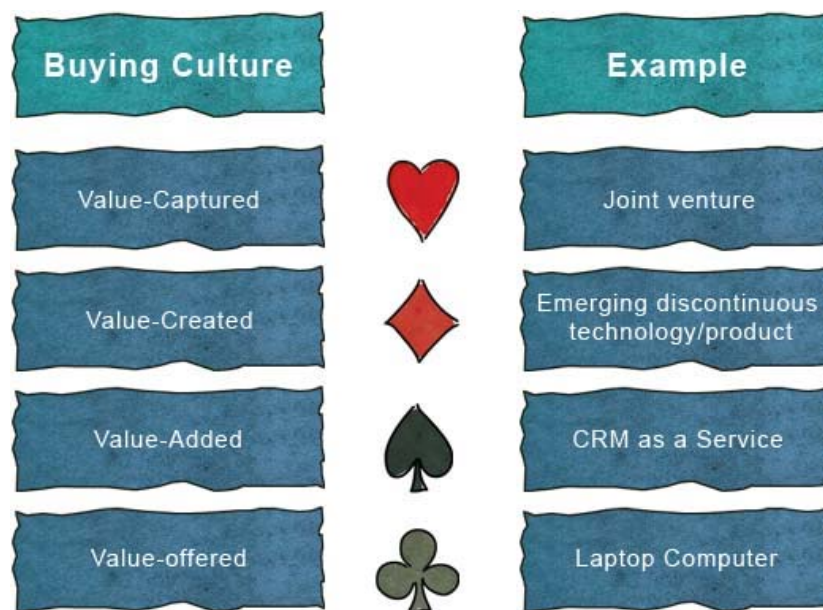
| Buying Culture | Example |
|---|---|
| Value-Captured | Joint venture |
| Value-Created | Emerging discontinuous technology/product |
| Value-Added | CRM as a Service |
| Value-offered | Laptop Computer |